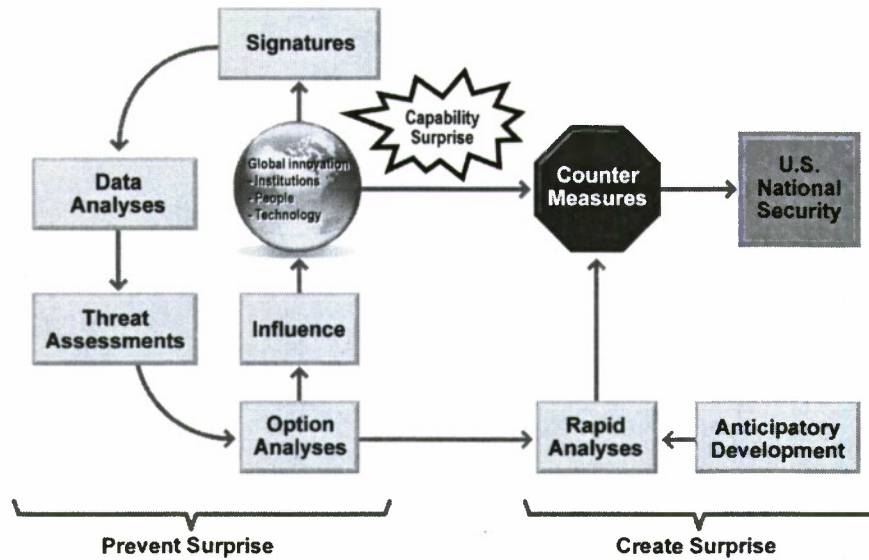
Signatures

Capability Surprise

Data Analyses

Global innovation
-Institutions
-People
-Technology

Counter Measures

U.S. National Security

Threat Assessments

Influence

Option Analyses

Rapid Analyses

Anticipatory Development

Prevent Surprise

Create Surprise